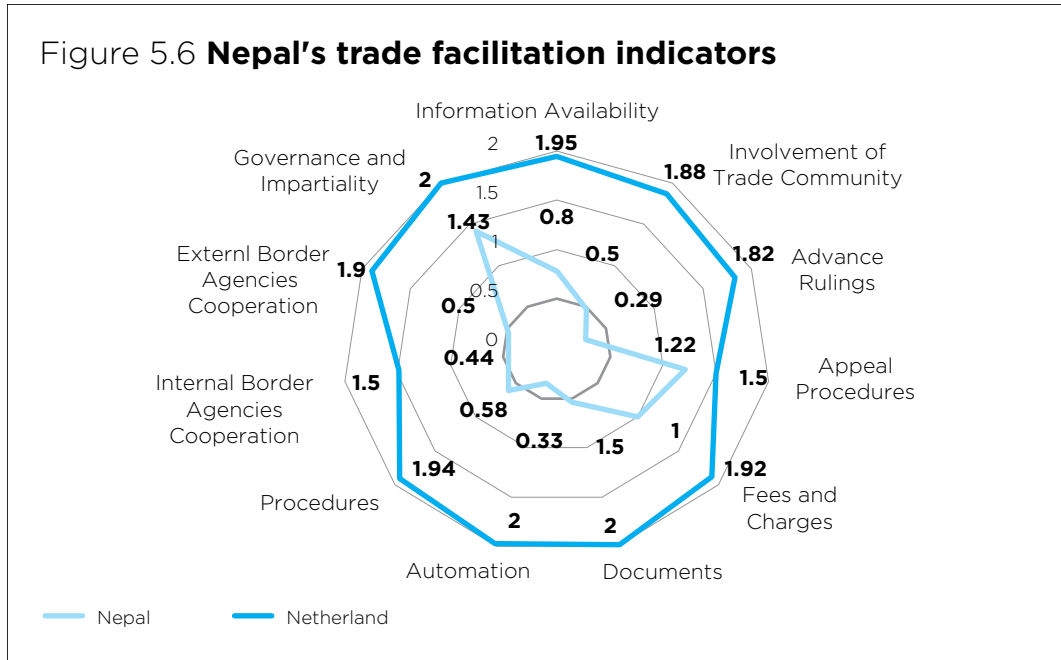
Figure 5.6 **Nepal's trade facilitation indicators**

Information Availability

Involvement of Trade Community

Advance Rulings

Appeal Procedures

Fees and Charges

Documents

Automation

Procedures

Internal Border Agencies Cooperation

Externl Border Agencies Cooperation

Governance and Impartiality

2
1.5
1
0.5
0

1.95
0.8
1.88
0.5
1.82
0.29
1.22
1.5
1
1.92
1.5
2
0.33
2
0.58
1.94
0.44
1.5
0.5
1.9
1.43
2

Nepal
Netherland